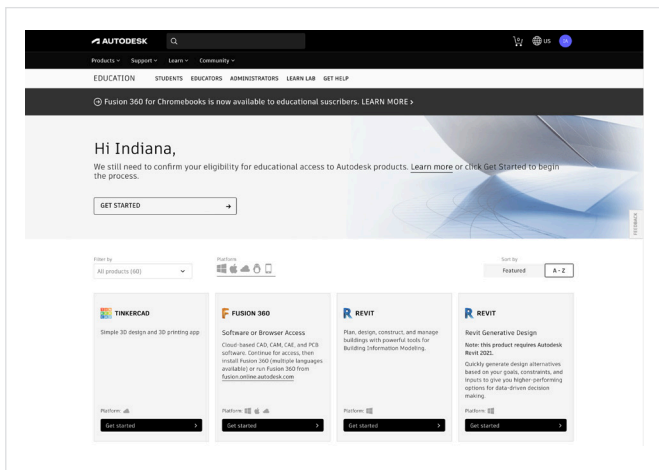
AUTODESK

US IN

Products Support Learn Community

EDUCATION STUDENTS EDUCATORS ADMINISTRATORS LEARN LAB GET HELP

Fusion 360 for Chromebooks is now available to educational suscribers. LEARN MORE >

Hi Indiana,

We still need to confirm your eligibility for educational access to Autodesk products. Learn more or click Get Started to begin the process.

GET STARTED →

FEEDBACK

Filter by
All products (60)

Platform

Sort by
Featured A - Z

TINKERCAD

Simple 3D design and 3D printing app

Platform:

Get started >

FUSION 360

Software or Browser Access

Cloud-based CAD, CAM, CAE, and PCB software. Continue for access, then install Fusion 360 (multiple languages available) or run Fusion 360 from fusion.online.autodesk.com

Platform:

Get started >

REVIT

Plan, design, construct, and manage buildings with powerful tools for Building Information Modeling.

Platform:

Get started >

REVIT

Revit Generative Design

Note: this product requires Autodesk Revit 2021.

Quickly generate design alternatives based on your goals, constraints, and inputs to give you higher-performing options for data-driven decision making.

Platform:

Get started >